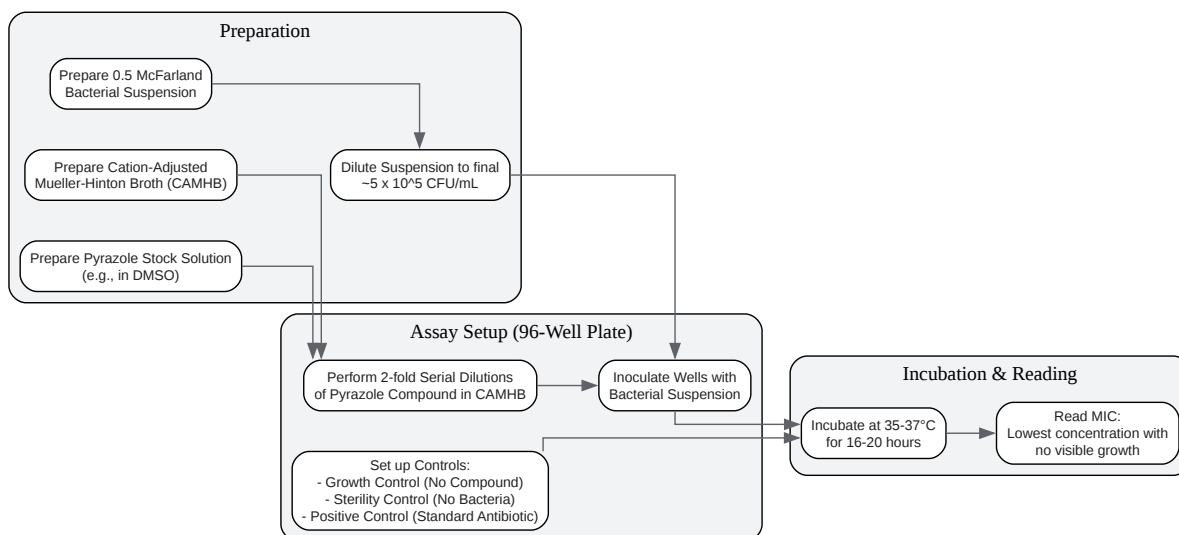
Preparation

Prepare 0.5 McFarland Bacterial Suspension

Prepare Cation-Adjusted Mueller-Hinton Broth (CAMHB)

Dilute Suspension to final ~5 x 10^5 CFU/mL

Prepare Pyrazole Stock Solution (e.g., in DMSO)

Assay Setup (96-Well Plate)

Perform 2-fold Serial Dilutions of Pyrazole Compound in CAMHB

Inoculate Wells with Bacterial Suspension

Set up Controls:
- Growth Control (No Compound)
- Sterility Control (No Bacteria)
- Positive Control (Standard Antibiotic)

Incubation & Reading

Incubate at 35-37°C for 16-20 hours

Read MIC:
Lowest concentration with no visible growth